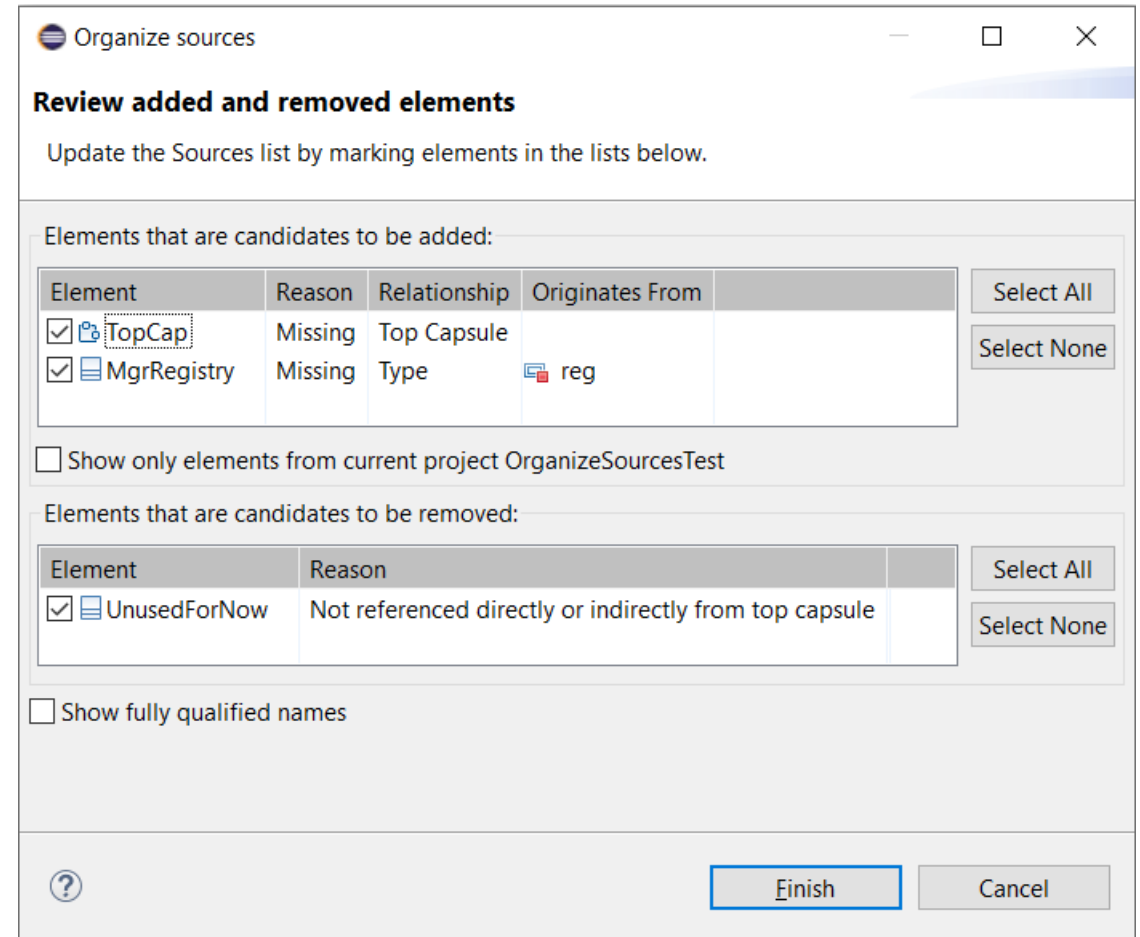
Organize sources

Review added and removed elements

Update the Sources list by marking elements in the lists below.

Elements that are candidates to be added:

| Element | Reason | Relationship | Originates From |
|---|---|---|---|
| TopCap | Missing | Top Capsule | |
| MgrRegistry | Missing | Type | reg |

Select All
Select None

Show only elements from current project OrganizeSourcesTest

Elements that are candidates to be removed:

| Element | Reason |
|---|---|
| UnusedForNow | Not referenced directly or indirectly from top capsule |

Select All
Select None

Show fully qualified names

Finish
Cancel